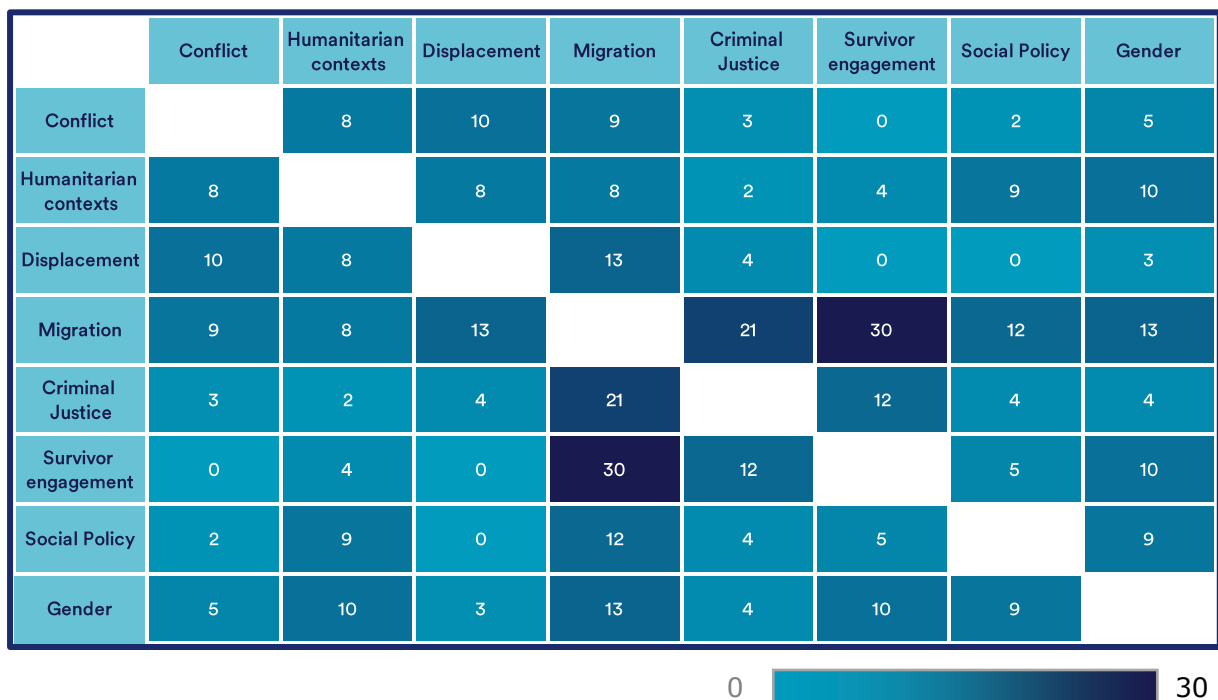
| | Conflict | Humanitarian contexts | Displacement | Migration | Criminal Justice | Survivor engagement | Social Policy | Gender |
|---|---|---|---|---|---|---|---|---|
| Conflict | | 8 | 10 | 9 | 3 | 0 | 2 | 5 |
| Humanitarian contexts | 8 | | 8 | 8 | 2 | 4 | 9 | 10 |
| Displacement | 10 | 8 | | 13 | 4 | 0 | 0 | 3 |
| Migration | 9 | 8 | 13 | | 21 | 30 | 12 | 13 |
| Criminal Justice | 3 | 2 | 4 | 21 | | 12 | 4 | 4 |
| Survivor engagement | 0 | 4 | 0 | 30 | 12 | | 5 | 10 |
| Social Policy | 2 | 9 | 0 | 12 | 4 | 5 | | 9 |
| Gender | 5 | 10 | 3 | 13 | 4 | 10 | 9 | |

0 30